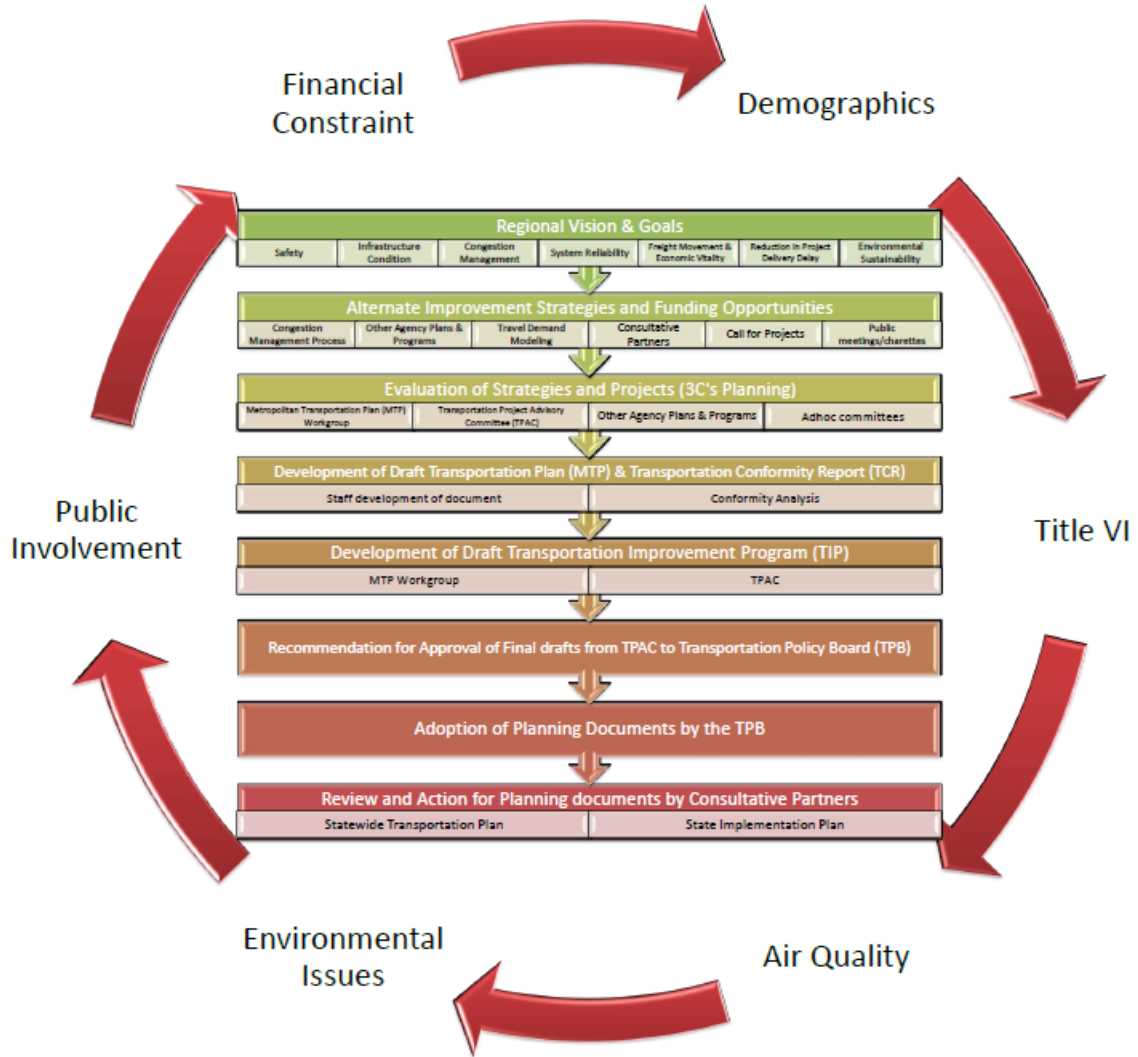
Financial Constraint

Demographics

Regional Vision & Goals

| Safety | Infrastructure Condition | Congestion Management | System Reliability | Freight Movement & Economic Vitality | Reduction in Project Delivery Delay | Environmental Sustainability |
|---|---|---|---|---|---|---|

Alternate Improvement Strategies and Funding Opportunities

| Congestion Management Process | Other Agency Plans & Programs | Travel Demand Modeling | Consultative Partners | Call for Projects | Public meetings/charettes |
|---|---|---|---|---|---|

Evaluation of Strategies and Projects (3C's Planning)

| Metropolitan Transportation Plan (MTP) Workgroup | Transportation Project Advisory Committee (TPAC) | Other Agency Plans & Programs | Adhoc committees |
|---|---|---|---|

Development of Draft Transportation Plan (MTP) & Transportation Conformity Report (TCR)

| Staff development of document | Conformity Analysis |
|---|---|

Development of Draft Transportation Improvement Program (TIP)

| MTP Workgroup | TPAC |
|---|---|

Recommendation for Approval of Final drafts from TPAC to Transportation Policy Board (TPB)

Adoption of Planning Documents by the TPB

Review and Action for Planning documents by Consultative Partners

| Statewide Transportation Plan | State Implementation Plan |
|---|---|

Public Involvement

Title VI

Environmental Issues

Air Quality